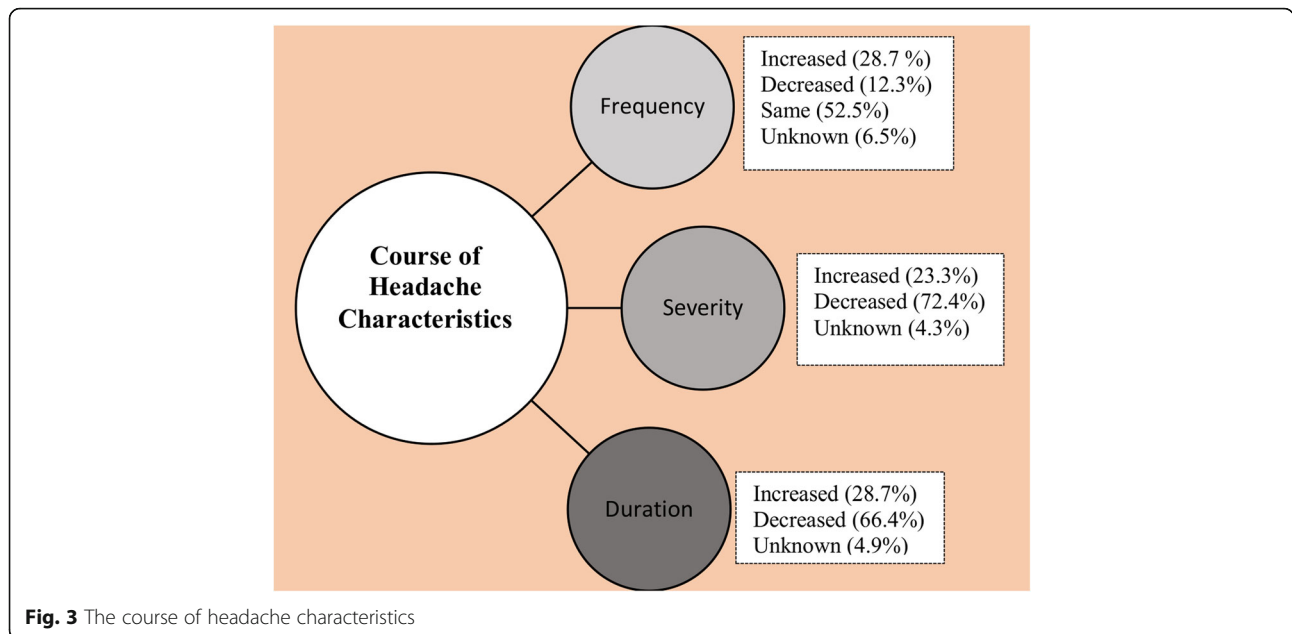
Course of Headache Characteristics

Frequency

Increased (28.7 %)
Decreased (12.3%)
Same (52.5%)
Unknown (6.5%)

Severity

Increased (23.3%)
Decreased (72.4%)
Unknown (4.3%)

Duration

Increased (28.7%)
Decreased (66.4%)
Unknown (4.9%)

**Fig. 3** The course of headache characteristics